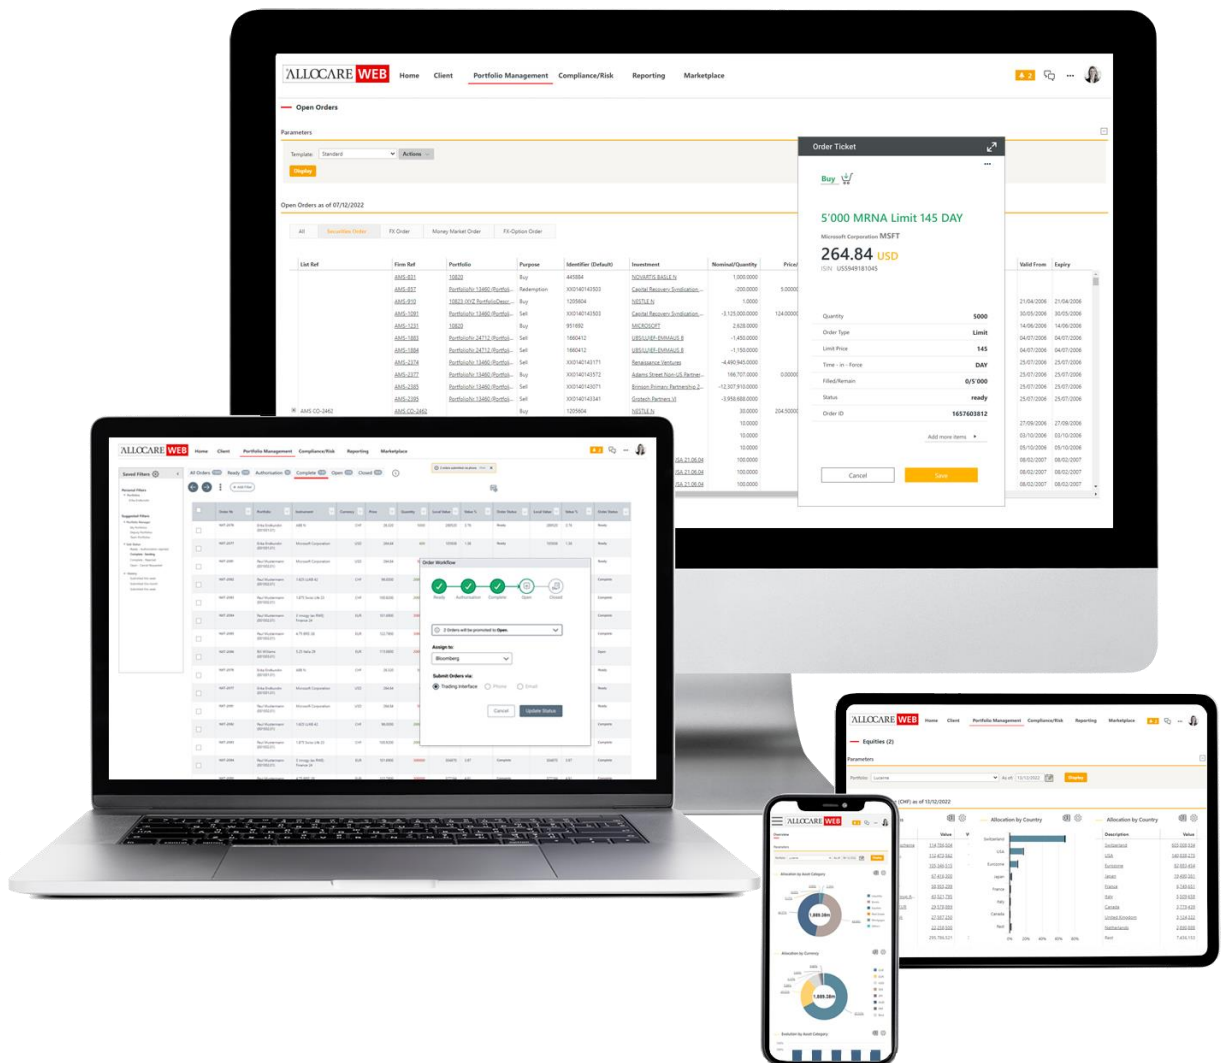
ALLOCARE WEB Home Client Portfolio Management Compliance/Risk Reporting Marketplace

Open Orders

Parameters

Template: Standard Actions

Display

Open Orders as of 07/12/2022

All Securities Order FX Order Money Market Order FX-Option Order

| List Ref | Firm Ref | Portfolio | Purpose | Identifier (Default) | Investment | Nominal/Quantity |
|---|---|---|---|---|---|---|
| | AMS-831 | 10820 | Buy | 445884 | NOVARTIS BASLE N | 1,000.0000 |
| | AMS-857 | Portfolio 13460 (Portfoli... | Redemption | XXO140143503 | Capital Recovery Syndication... | -200.0000 |
| | AMS-910 | 10823 (XYZ PortfolioDesc... | Buy | 1205604 | NESTLE N | 1.0000 |
| | AMS-1081 | Portfolio 13460 (Portfoli... | Sell | XXO140143503 | Capital Recovery Syndication... | -3,125,000.0000 |
| | AMS-1231 | 10820 | Buy | 951692 | MICROSOFT | 2,628.0000 |
| | AMS-1883 | Portfolio 24712 (Portfoli... | Sell | 1860412 | UBS(LUX)EF-EMMAUS B | -1,450.0000 |
| | AMS-1884 | Portfolio 24712 (Portfoli... | Sell | 1860412 | UBS(LUX)EF-EMMAUS A | -1,150.0000 |
| | AMS-2374 | Portfolio 13460 (Portfoli... | Sell | XXO140143171 | Renaissance Ventures | -4,490,945.0000 |
| | AMS-2377 | Portfolio 13460 (Portfoli... | Buy | XXO140143572 | Adams Street Non-US Partner... | 166,707.0000 |
| | AMS-2385 | Portfolio 13460 (Portfoli... | Sell | XXO140143071 | Brinson Primary Partnership 2... | -12,507,910.0000 |
| | AMS-2390 | Portfolio 13460 (Portfoli... | Sell | XXO140143341 | Grotech Partners VI | -3,958,688.0000 |
| AMS CO-2462 | AMS CO-2462 | | Buy | 1205604 | NESTLE N | 30.0000 |

Order Ticket

Buy

5'000 MRNA Limit 145 DAY

Microsoft Corporation MSFT

264.84 USD

ISIN US5949181045

Quantity 5000
Order Type Limit
Limit Price 145
Time - in - Force DAY
Filled/Remain 0/5'000
Status ready
Order ID 1657603812

Add more items

Cancel Save

Valid From Expiry

ALLOCARE WEB Home Client Portfolio Management Compliance/Risk Reporting Marketplace

Saved Filters

All Orders Ready Authorisation Complete Open Closed

Order Workflow

Ready Authorisation Complete Open Closed

2 Orders will be promoted to Open.

Assign to:

Bloomberg

Submit Orders via:

Trading Interface Phone Email

Cancel Update Status

ALLOCARE WEB Home Client Portfolio Management Compliance/Risk Reporting Marketplace

Equities (2)

Parameters

Display

Allocation by Country

Description Value

Switzerland USA Europe Japan France Italy Canada Rest

ALLOCARE WEB

Allocation by Asset Category

Allocation by Currency

Evolution by Asset Category